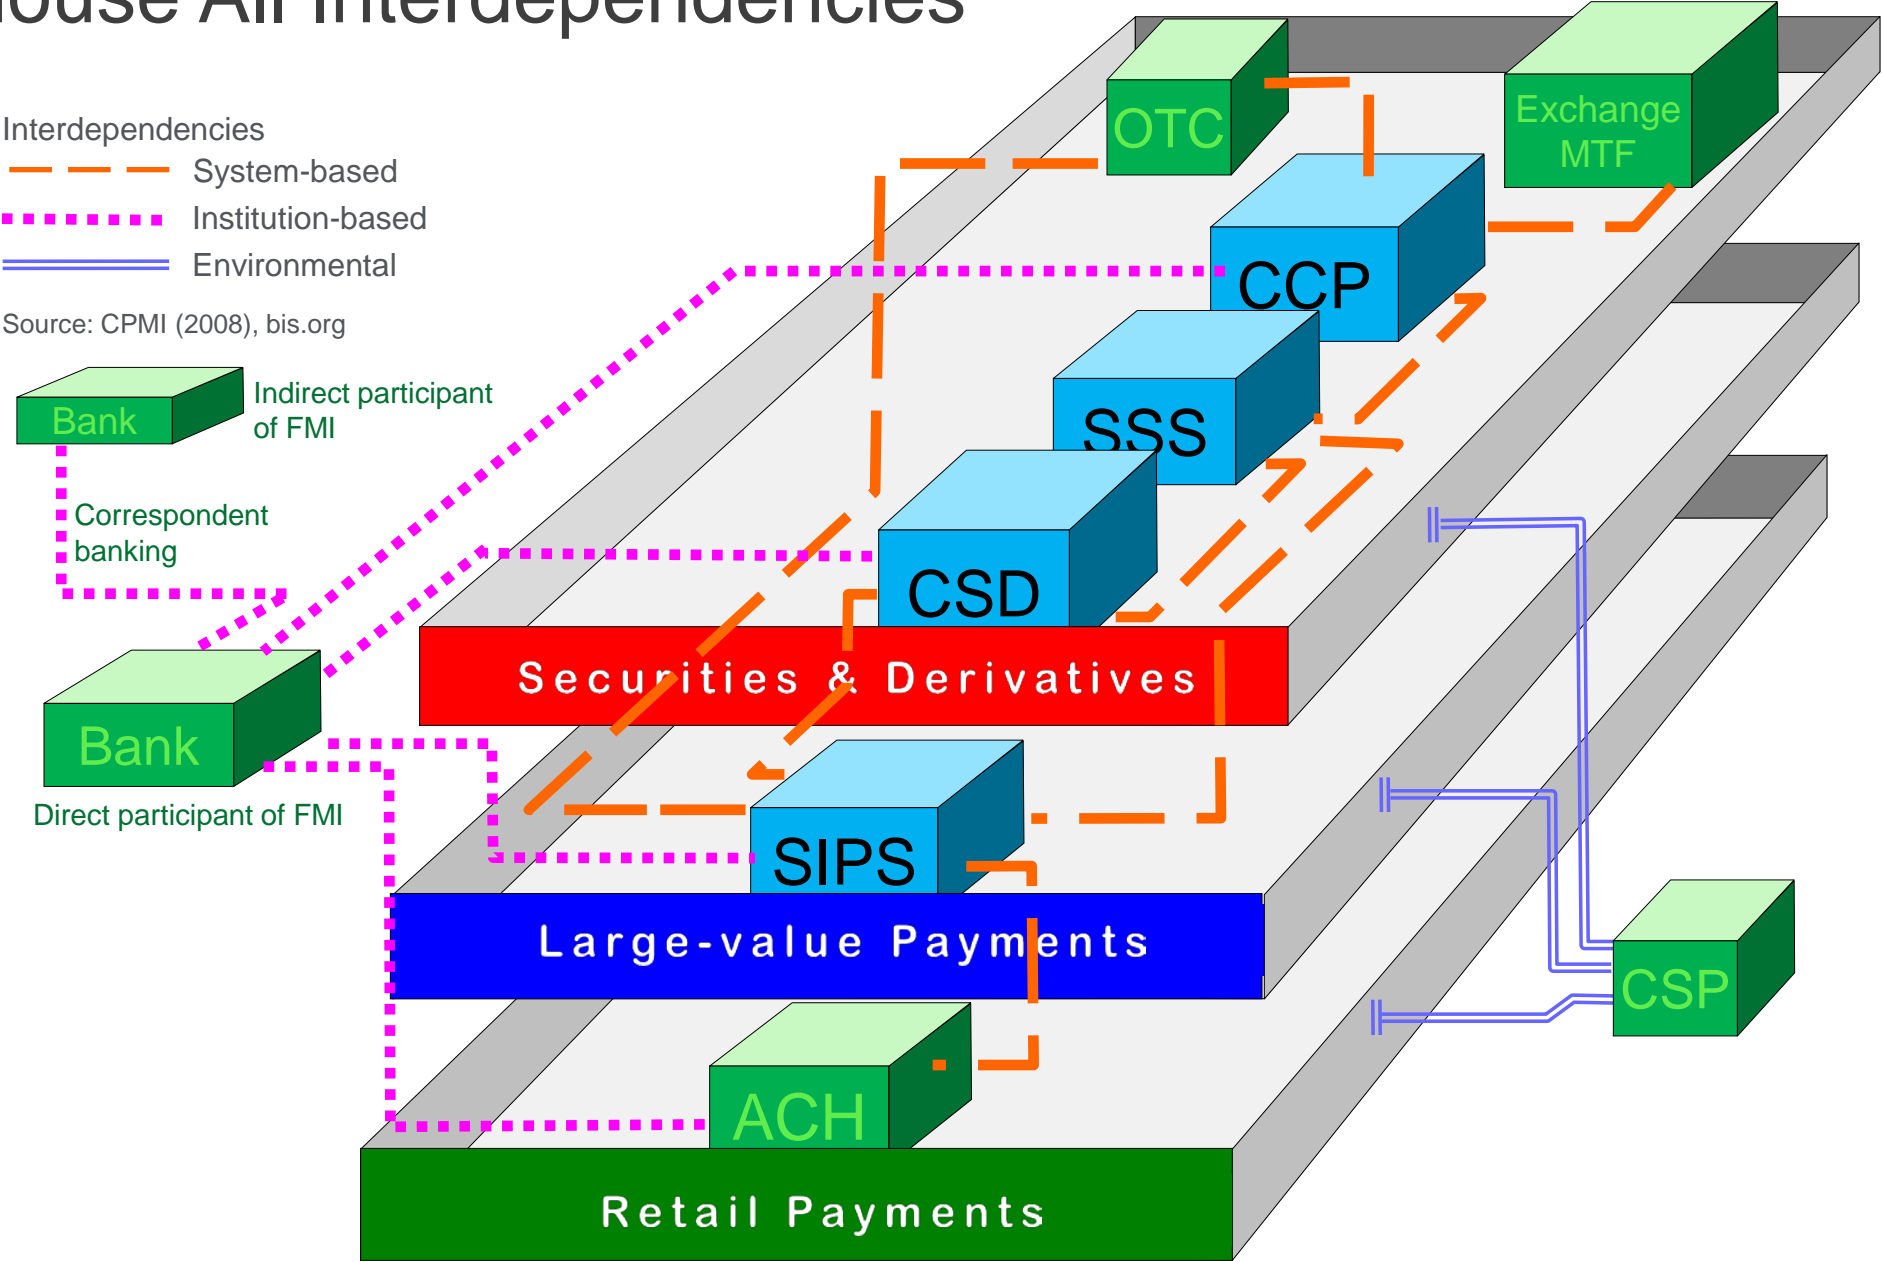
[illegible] Interdependencies

Interdependencies
System-based
Institution-based
Environmental

Source: CPMI (2008), bis.org

Bank
Indirect participant of FMI

Correspondent banking

Bank
Direct participant of FMI

OTC
Exchange MTF
CCP
SSS
CSD
Securities & Derivatives
SIPS
Large-value Payments
CSP
ACH
Retail Payments